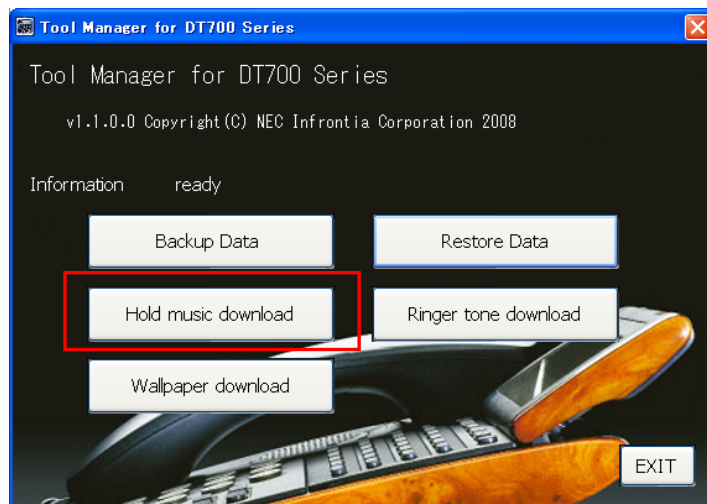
Tool Manager for DT700 Series

Tool Manager for DT700 Series

v1.1.0.0 Copyright(C) NEC Infrontia Corporation 2008

Information ready

Backup Data

Restore Data

Hold music download

Ringer tone download

Wallpaper download

EXIT